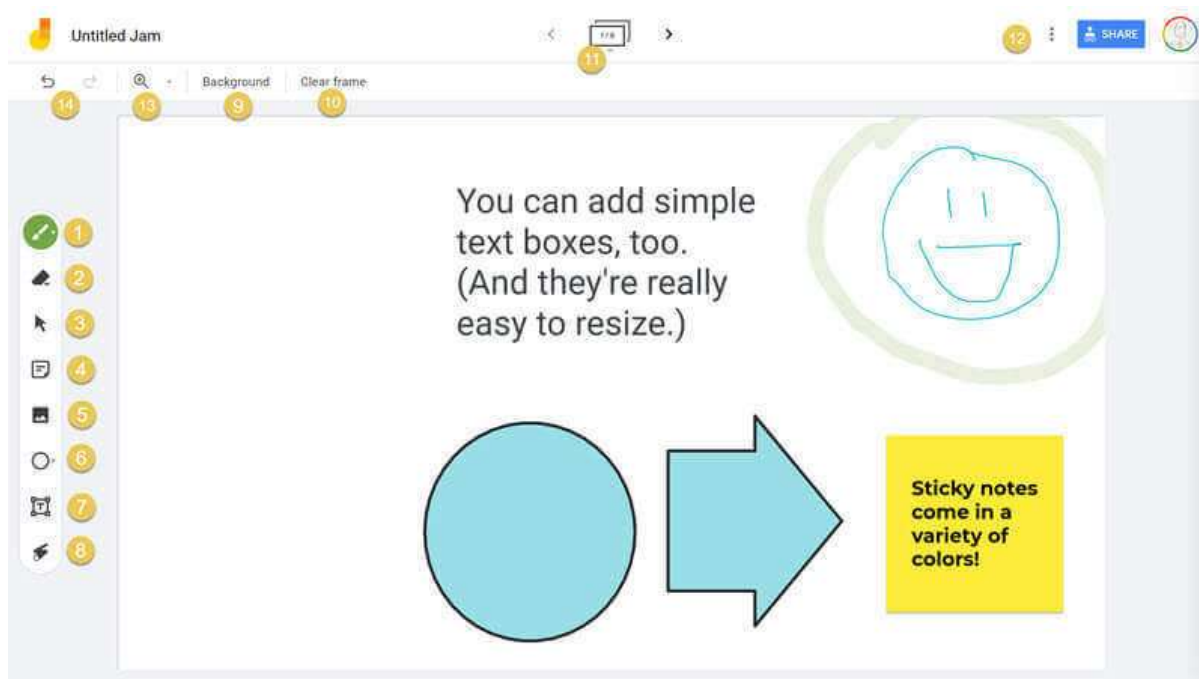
Untitled Jam

1/8

11

12

SHARE

14

13

Background

9

Clear frame

10

1

2

3

4

5

6

7

8

You can add simple text boxes, too. (And they're really easy to resize.)

Sticky notes come in a variety of colors!